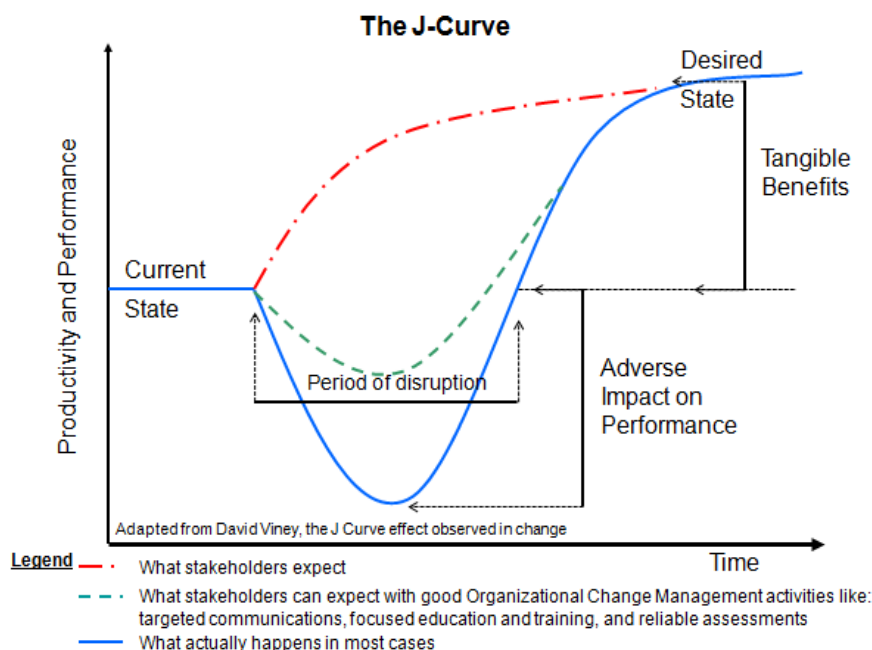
The J-Curve

Productivity and Performance

Desired State

Tangible Benefits

Current State

Period of disruption

Adverse Impact on Performance

Adapted from David Viney, the J Curve effect observed in change

Time

Legend

What stakeholders expect

What stakeholders can expect with good Organizational Change Management activities like: targeted communications, focused education and training, and reliable assessments

What actually happens in most cases